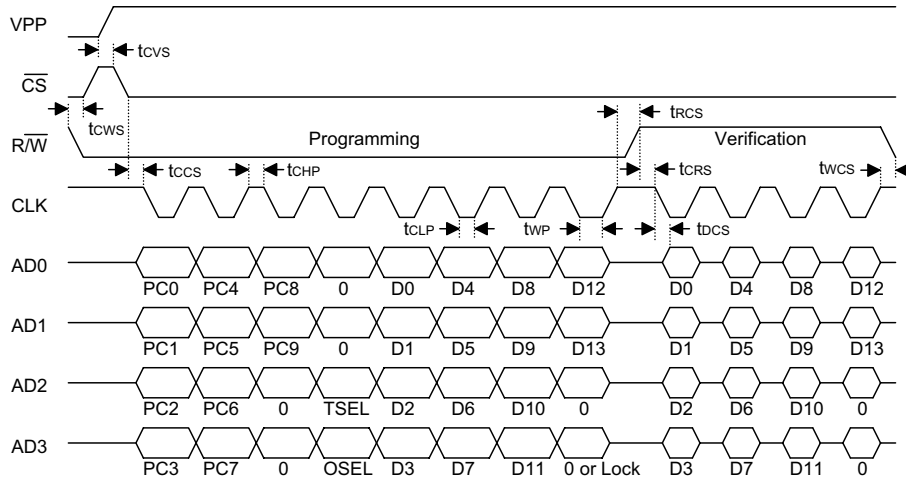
VPP

tCVS

$\overline{CS}$

tCWS

tRCS

$R/\overline{W}$

Programming

Verification

tCCS

tCHP

tCRS

tWCS

CLK

tCLP

tWP

tDCS

AD0

PC0 PC4 PC8 0 D0 D4 D8 D12 D0 D4 D8 D12

AD1

PC1 PC5 PC9 0 D1 D5 D9 D13 D1 D5 D9 D13

AD2

PC2 PC6 0 TSEL D2 D6 D10 0 D2 D6 D10 0

AD3

PC3 PC7 0 OSEL D3 D7 D11 0 or Lock D3 D7 D11 0